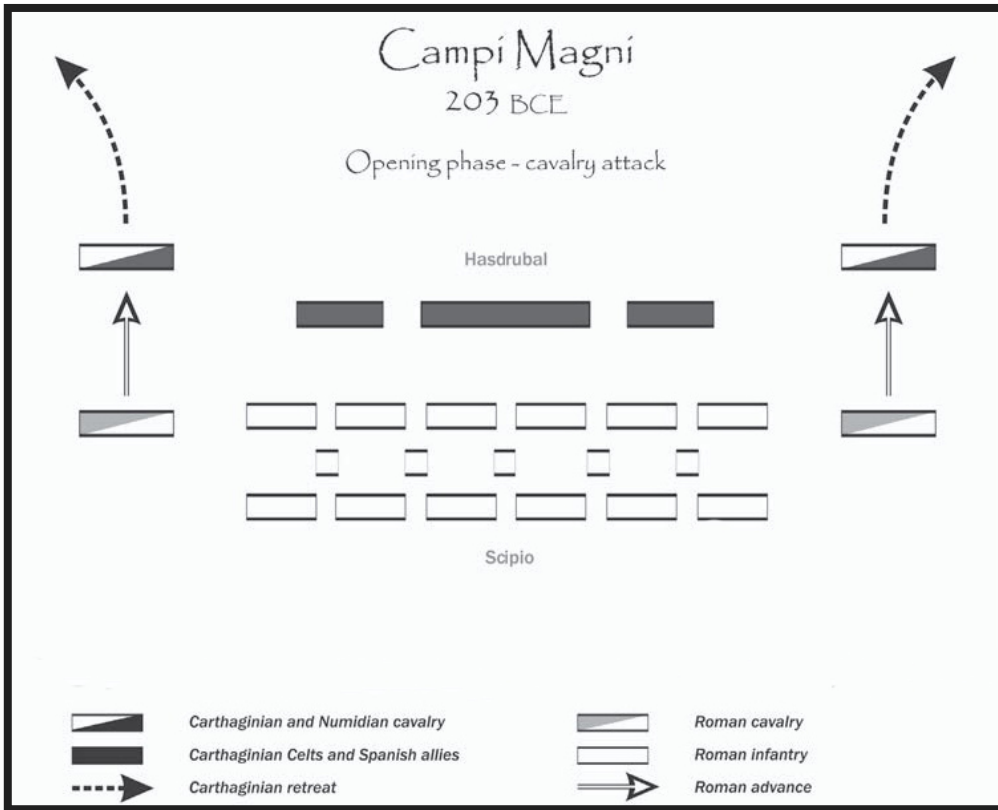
Campi Magni
203 BCE

Opening phase - cavalry attack

Hasdrubal

Scipio

Carthaginian and Numidian cavalry

Carthaginian Celts and Spanish allies

Carthaginian retreat

Roman cavalry

Roman infantry

Roman advance